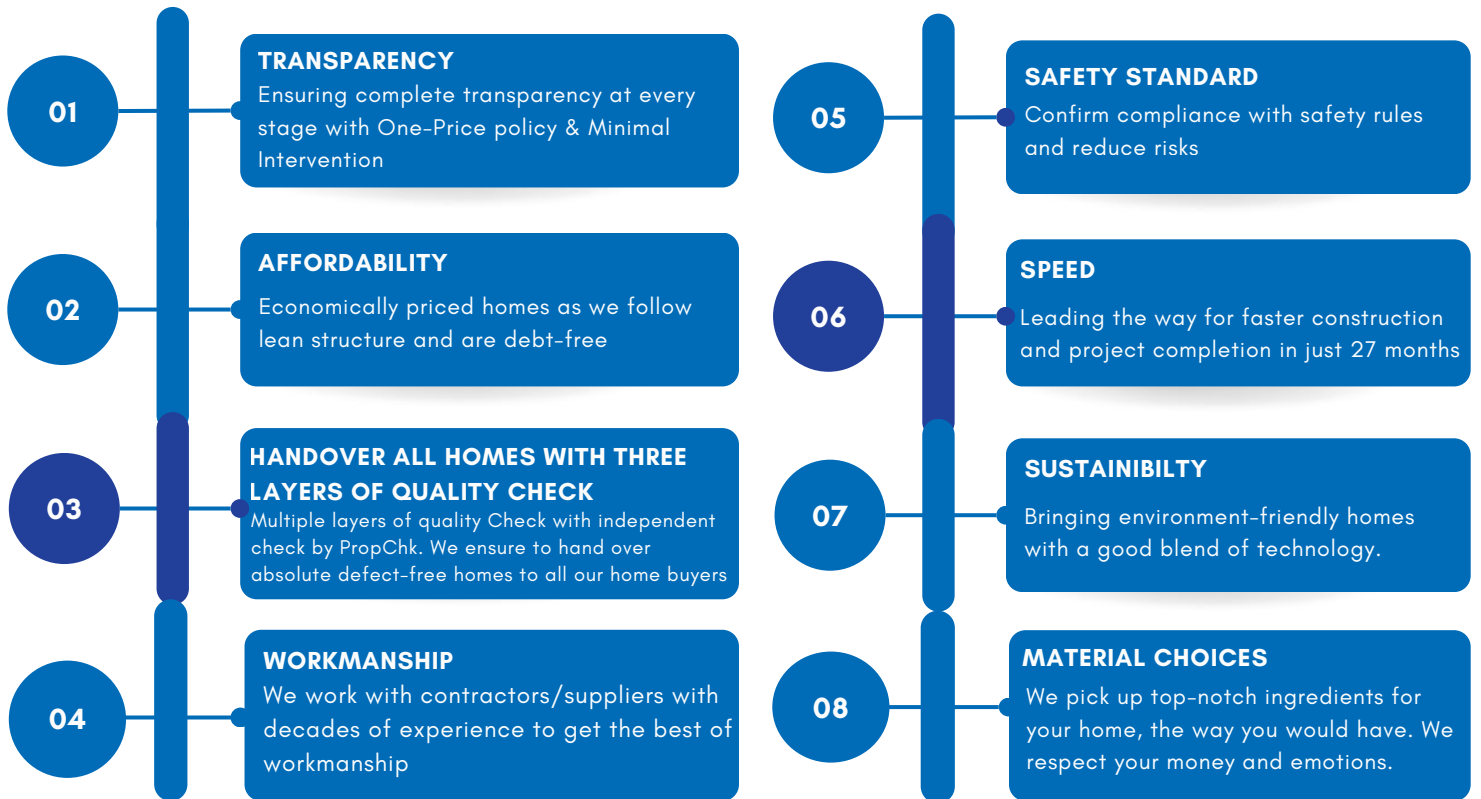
01

TRANSPARENCY
Ensuring complete transparency at every stage with One-Price policy & Minimal Intervention

02

AFFORDABILITY
Economically priced homes as we follow lean structure and are debt-free

03

HANDOVER ALL HOMES WITH THREE LAYERS OF QUALITY CHECK
Multiple layers of quality Check with independent check by PropChk. We ensure to hand over absolute defect-free homes to all our home buyers

04

WORKMANSHIP
We work with contractors/suppliers with decades of experience to get the best of workmanship

05

SAFETY STANDARD
Confirm compliance with safety rules and reduce risks

06

SPEED
Leading the way for faster construction and project completion in just 27 months

07

SUSTAINIBLTY
Bringing environment-friendly homes with a good blend of technology.

08

MATERIAL CHOICES
We pick up top-notch ingredients for your home, the way you would have. We respect your money and emotions.